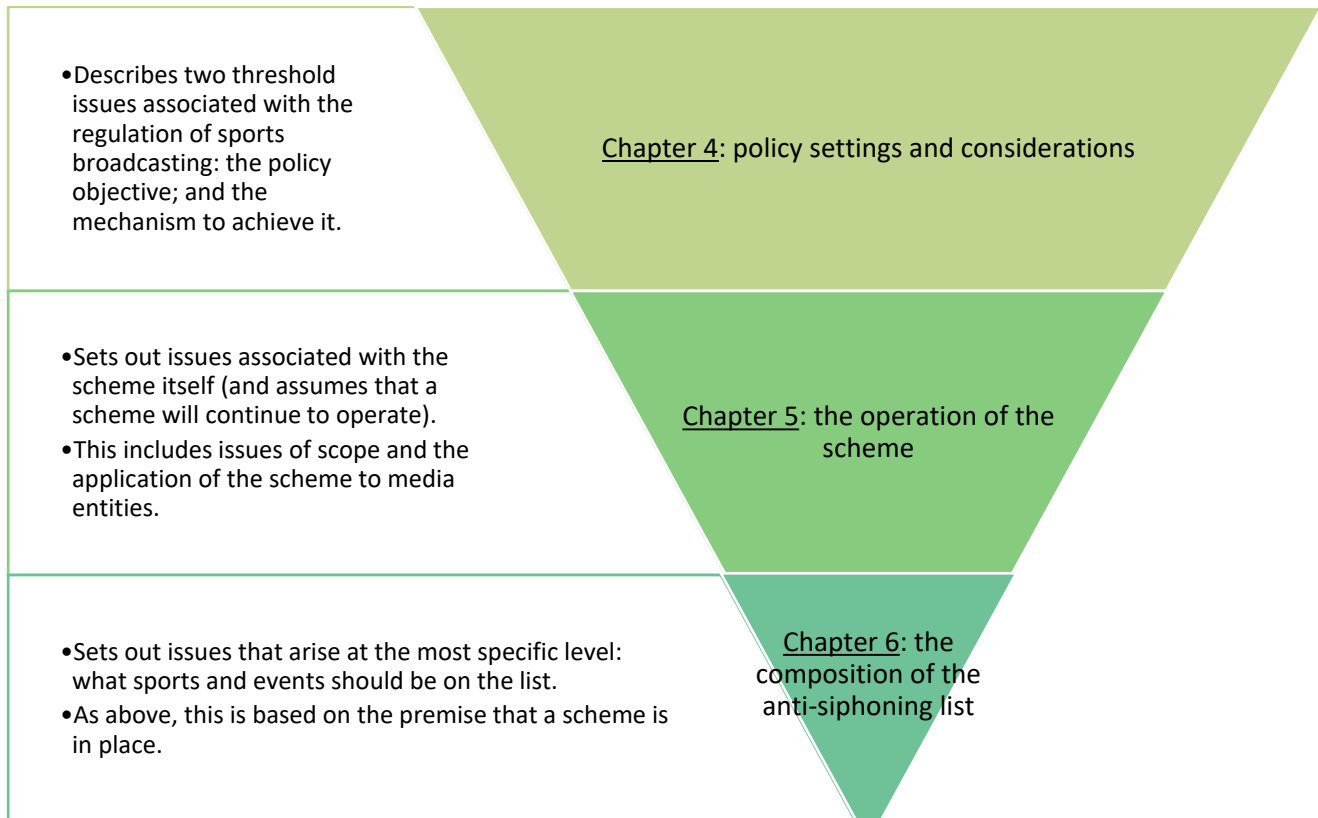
•Describes two threshold issues associated with the regulation of sports broadcasting: the policy objective; and the mechanism to achieve it.

Chapter 4: policy settings and considerations

•Sets out issues associated with the scheme itself (and assumes that a scheme will continue to operate).
•This includes issues of scope and the application of the scheme to media entities.

Chapter 5: the operation of the scheme

•Sets out issues that arise at the most specific level: what sports and events should be on the list.
•As above, this is based on the premise that a scheme is in place.

Chapter 6: the composition of the anti-siphoning list